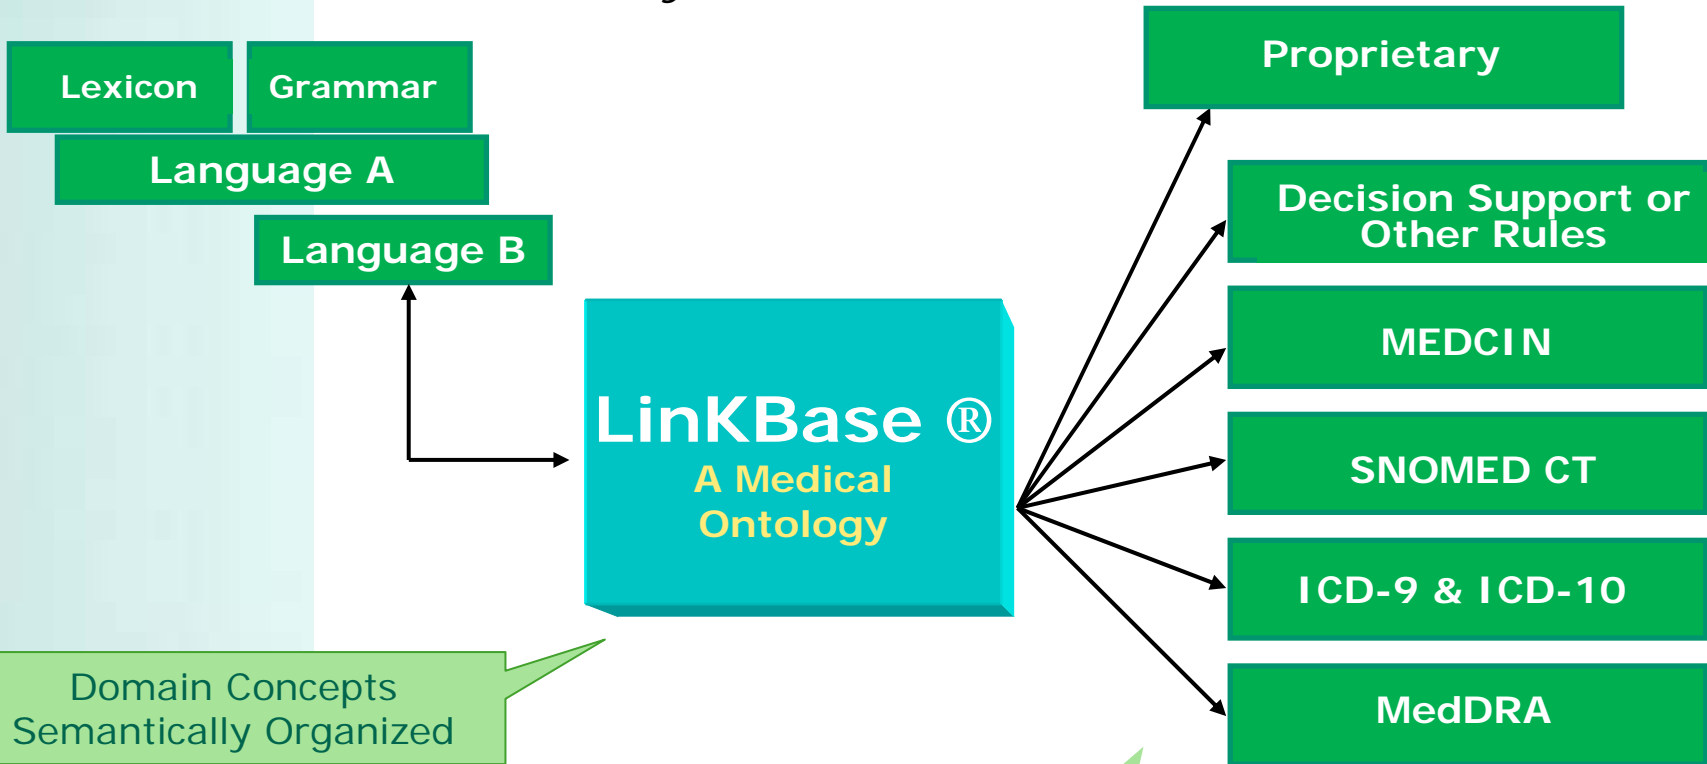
Lexicon

Grammar

Language A

Language B

LinKBase ®

A Medical Ontology

Domain Concepts Semantically Organized

Proprietary

Decision Support or Other Rules

MEDCIN

SNOMED CT

ICD-9 & ICD-10

MedDRA